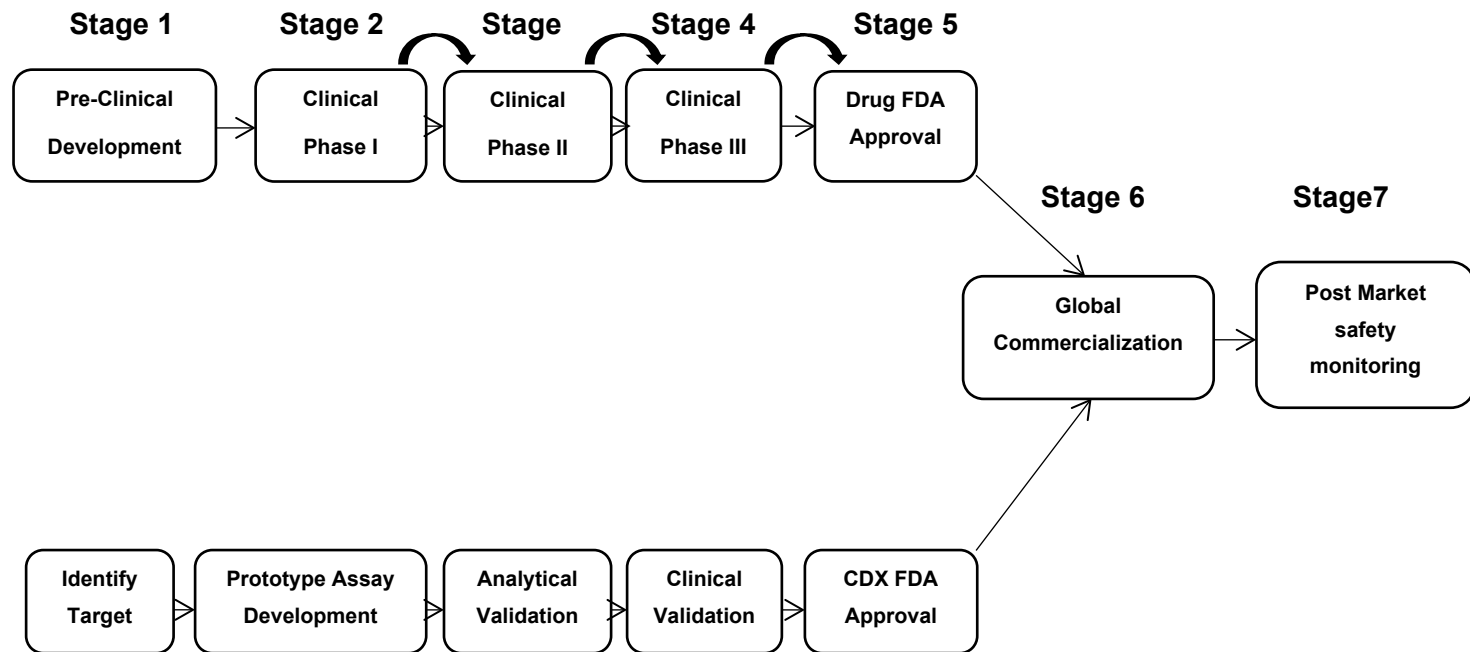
Stage 1

Pre-Clinical Development

Stage 2

Clinical Phase I

Stage

Clinical Phase II

Stage 4

Clinical Phase III

Stage 5

Drug FDA Approval

Stage 6

Global Commercialization

Stage7

Post Market safety monitoring

Identify Target

Prototype Assay Development

Analytical Validation

Clinical Validation

CDX FDA Approval